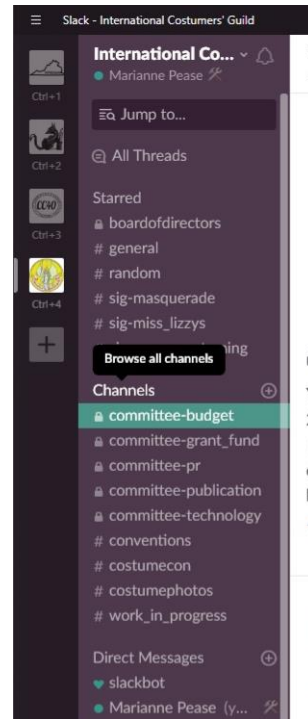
Slack - International Costumers' Guild

International Co...
Marianne Pease

Ctrl+1

Jump to...

Ctrl+2

All Threads

CC40

Ctrl+3

Starred
boardofdirectors
# general
# random
# sig-masquerade
# sig-miss_lizzys

Ctrl+4

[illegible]ning

Browse all channels

Channels
committee-budget
committee-grant_fund
committee-pr
committee-publication
committee-technology
# conventions
# costumecon
# costumephotos
# work_in_progress

Direct Messages
slackbot
Marianne Pease (y...